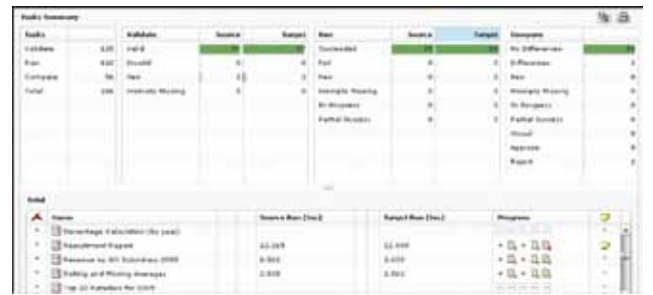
Tasks Summary

| Tasks | |
|---|---|
| Validate | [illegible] |
| Run | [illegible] |
| Compare | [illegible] |
| Total | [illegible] |

| Validate | Source | Target |
|---|---|---|
| Valid | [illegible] | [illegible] |
| Invalid | 0 | 0 |
| New | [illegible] | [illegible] |
| Metadata Missing | 0 | 0 |

| Run | Source | Target |
|---|---|---|
| Succeeded | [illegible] | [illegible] |
| Fail | 0 | 0 |
| New | 0 | 0 |
| Metadata Missing | 0 | 0 |
| No Requests | 0 | 0 |
| Partial Success | 0 | 0 |

| Compare | |
|---|---|
| No Differences | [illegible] |
| Differences | 0 |
| New | 0 |
| Metadata Missing | 0 |
| No Requests | 0 |
| Partial Success | 0 |
| Missed | 0 |
| Approve | 0 |
| Report | 0 |

Detail

| Name | Source Run (Sec) | Target Run (Sec) | Progress |
|---|---|---|---|
| Percentage Calculation (by year) | | | |
| Department Report | 22.269 | 22.039 | |
| Revenue by US Subsidiary 2009 | 0.961 | 0.659 | |
| Rolling and Moving Averages | 2.828 | 2.961 | |
| Top 10 Samples for 2009 | | | |